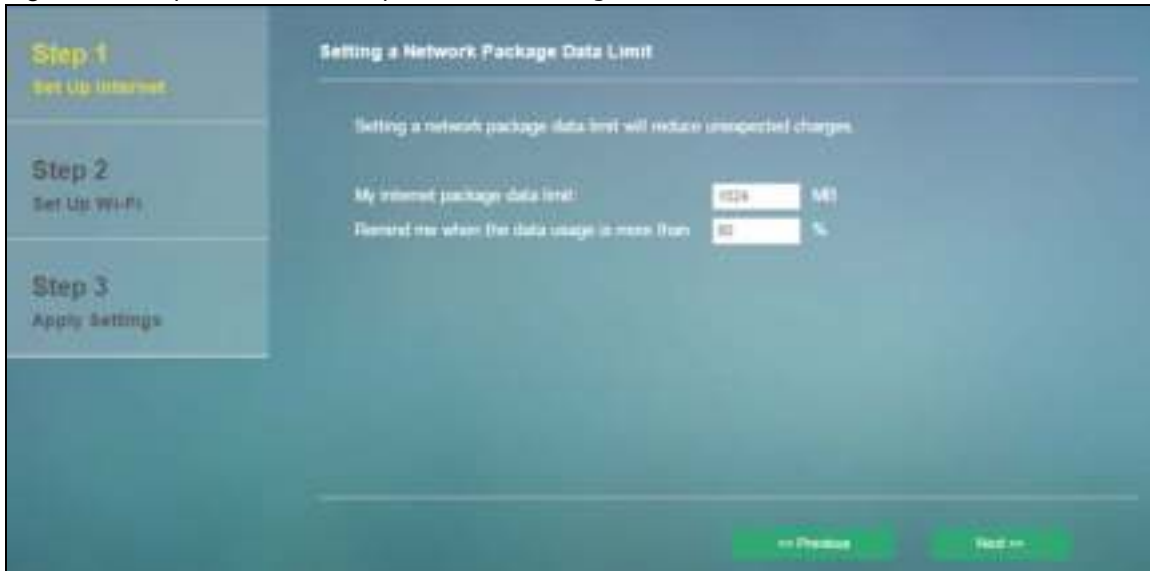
Step 1
Set Up Internet

Step 2
Set Up Wi-Fi

Step 3
Apply Settings

Setting a Network Package Data Limit

Setting a network package data limit will reduce unexpected charges.

My internet package data limit: 1024 MB
Remind me when the data usage is more than 80 %

<< Previous
Next >>